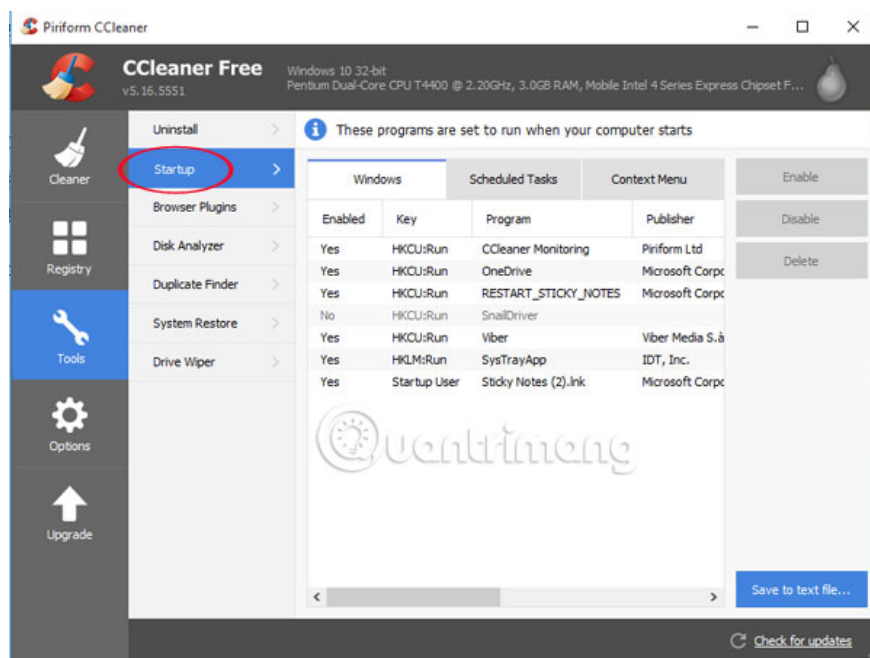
Piriform CCleaner

CCleaner Free
v5.16.5551

Windows 10 32-bit
Pentium Dual-Core CPU T4400 @ 2.20GHz, 3.0GB RAM, Mobile Intel 4 Series Express Chipset F...

Cleaner
Registry
Tools
Options
Upgrade

Uninstall
Startup
Browser Plugins
Disk Analyzer
Duplicate Finder
System Restore
Drive Wiper

These programs are set to run when your computer starts

Windows | Scheduled Tasks | Context Menu

| Enabled | Key | Program | Publisher |
|---|---|---|---|
| Yes | HKCU:Run | CCleaner Monitoring | Piriform Ltd |
| Yes | HKCU:Run | OneDrive | Microsoft Corpc |
| Yes | HKCU:Run | RESTART_STICKY_NOTES | Microsoft Corpc |
| No | HKCU:Run | SnailDriver | |
| Yes | HKCU:Run | Viber | Viber Media S.à |
| Yes | HKLM:Run | SysTrayApp | IDT, Inc. |
| Yes | Startup User | Sticky Notes (2).lnk | Microsoft Corpc |

Quantrimang

Enable
Disable
Delete

Save to text file...

Check for updates